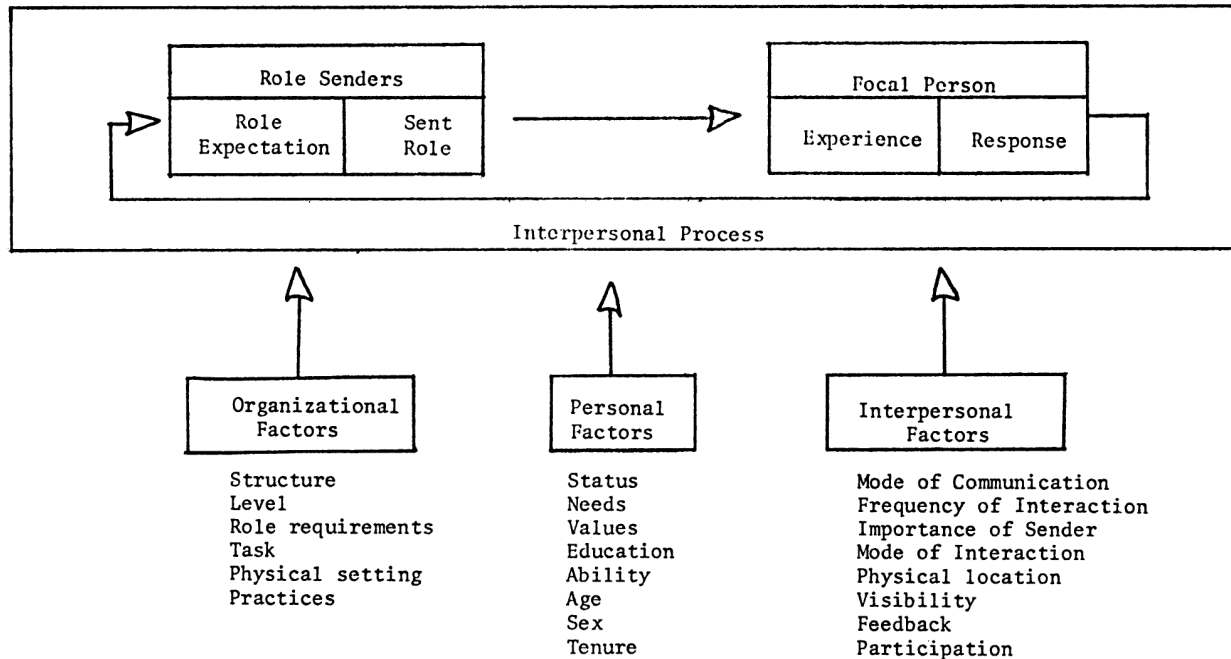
Role Senders

Role Expectation

Sent Role

Focal Person

Experience

Response

Interpersonal Process

Organizational Factors

Structure
Level
Role requirements
Task
Physical setting
Practices

Personal Factors

Status
Needs
Values
Education
Ability
Age
Sex
Tenure

Interpersonal Factors

Mode of Communication
Frequency of Interaction
Importance of Sender
Mode of Interaction
Physical location
Visibility
Feedback
Participation